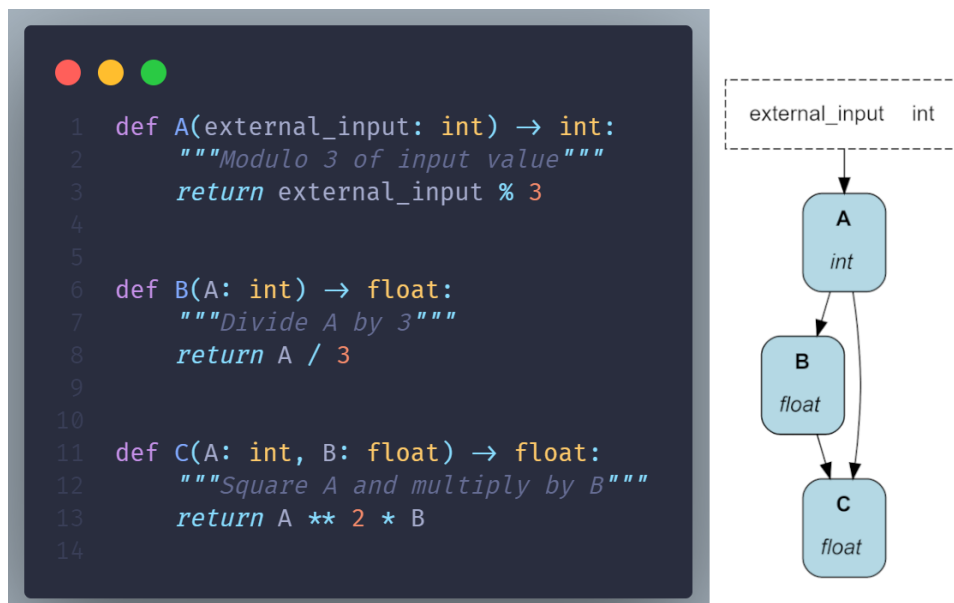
1 def A(external_input: int) → int:
2     """Modulo 3 of input value"""
3     return external_input % 3
4
5
6 def B(A: int) → float:
7     """Divide A by 3"""
8     return A / 3
9
10
11 def C(A: int, B: float) → float:
12     """Square A and multiply by B"""
13     return A ** 2 * B
14

external_input int

A
int

B
float

C
float